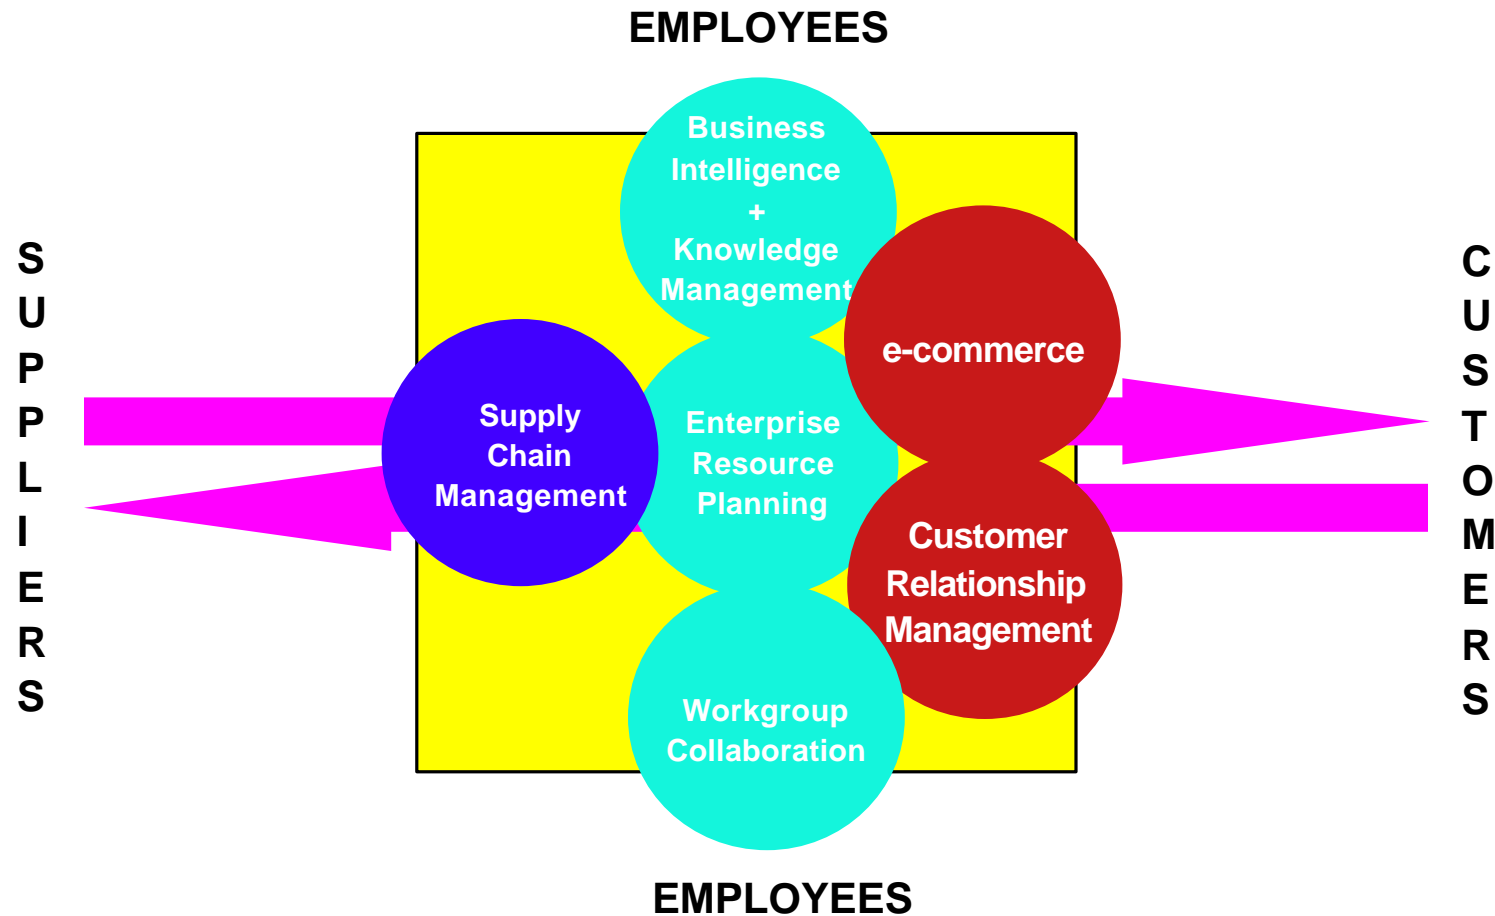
EMPLOYEES

S
U
P
P
L
I
E
R
S

Business Intelligence + Knowledge Management

e-commerce

Supply Chain Management

Enterprise Resource Planning

Customer Relationship Management

Workgroup Collaboration

C
U
S
T
O
M
E
R
S

EMPLOYEES